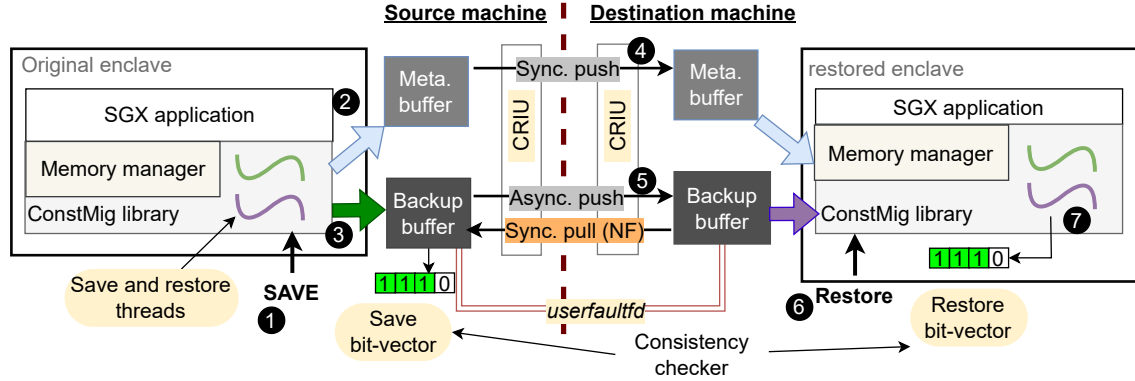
Source machine
Destination machine

Original enclave
SGX application
Memory manager
ConstMig library
Save and restore threads
SAVE
1
2
Meta. buffer
3
Backup buffer
1 1 1 0
Save bit-vector

CRIU
CRIU
Sync. push
Async. push
Sync. pull (NF)
userfaultfd
4
5

Meta. buffer
Backup buffer

restored enclave
SGX application
Memory manager
ConstMig library
7
1 1 1 0
6
Restore
Restore bit-vector

Consistency checker